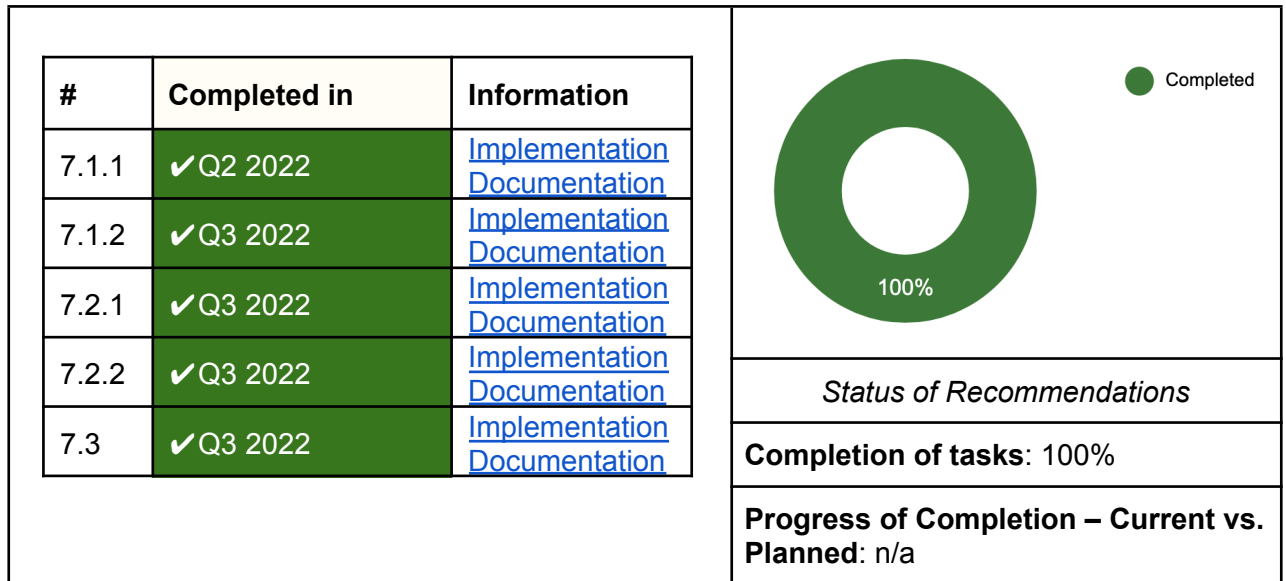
| # | Completed in | Information |
|---|---|---|
| 7.1.1 | ✔Q2 2022 | Implementation Documentation |
| 7.1.2 | ✔Q3 2022 | Implementation Documentation |
| 7.2.1 | ✔Q3 2022 | Implementation Documentation |
| 7.2.2 | ✔Q3 2022 | Implementation Documentation |
| 7.3 | ✔Q3 2022 | Implementation Documentation |

Completed

100%

Status of Recommendations

**Completion of tasks**: 100%

**Progress of Completion – Current vs. Planned**: n/a